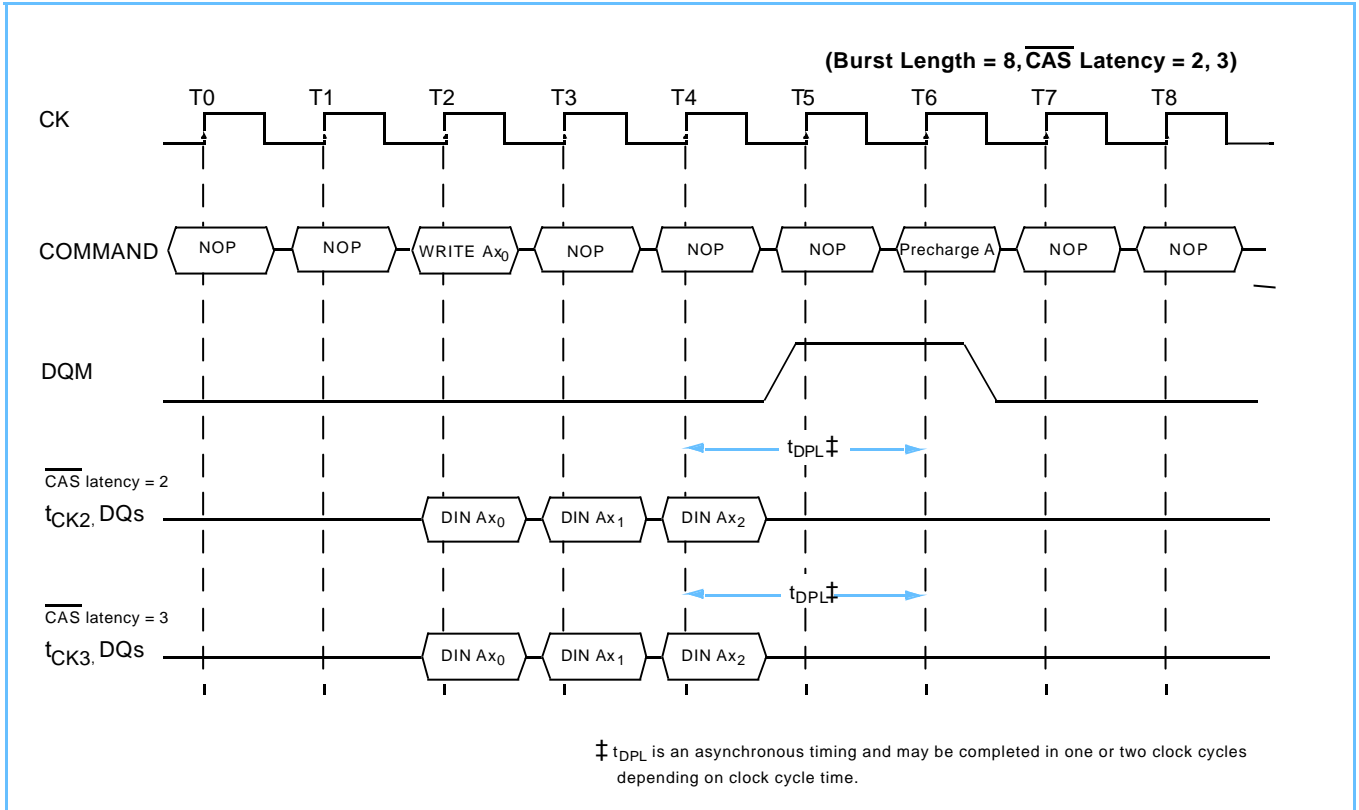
(Burst Length = 8, $\overline{\text{CAS}}$ Latency = 2, 3)

T0 T1 T2 T3 T4 T5 T6 T7 T8

CK

COMMAND NOP NOP WRITE $Ax_0$ NOP NOP NOP Precharge A NOP NOP

DQM

$t_{DPL}$‡

$\overline{\text{CAS}}$ latency = 2
$t_{CK2,}$ DQs DIN $Ax_0$ DIN $Ax_1$ DIN $Ax_2$

$t_{DPL}$‡

$\overline{\text{CAS}}$ latency = 3
$t_{CK3,}$ DQs DIN $Ax_0$ DIN $Ax_1$ DIN $Ax_2$

‡ $t_{DPL}$ is an asynchronous timing and may be completed in one or two clock cycles depending on clock cycle time.